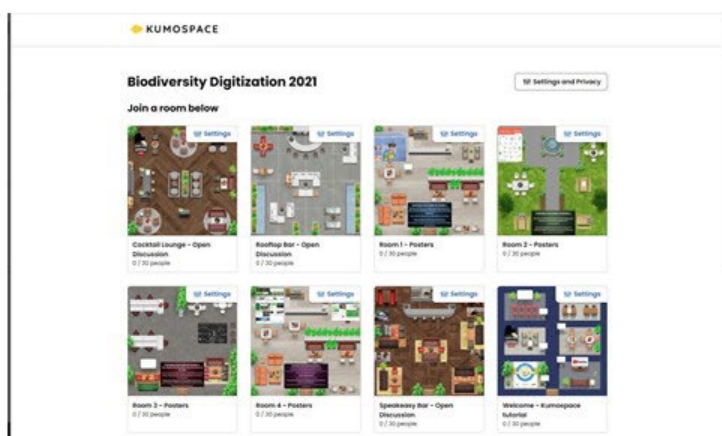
KUMOSPACE

Biodiversity Digitization 2021

Settings and Privacy

Join a room below

Settings

Cocktail Lounge - Open Discussion
0 / 30 people

Settings

Rooftop Bar - Open Discussion
0 / 30 people

Settings

Room 1 - Posters
0 / 30 people

Settings

Room 2 - Posters
0 / 30 people

Settings

Room 3 - Posters
0 / 30 people

Settings

Room 4 - Posters
0 / 30 people

Settings

Speakeasy Bar - Open Discussion
0 / 30 people

Settings

Welcome - Kumospace tutorial
0 / 30 people